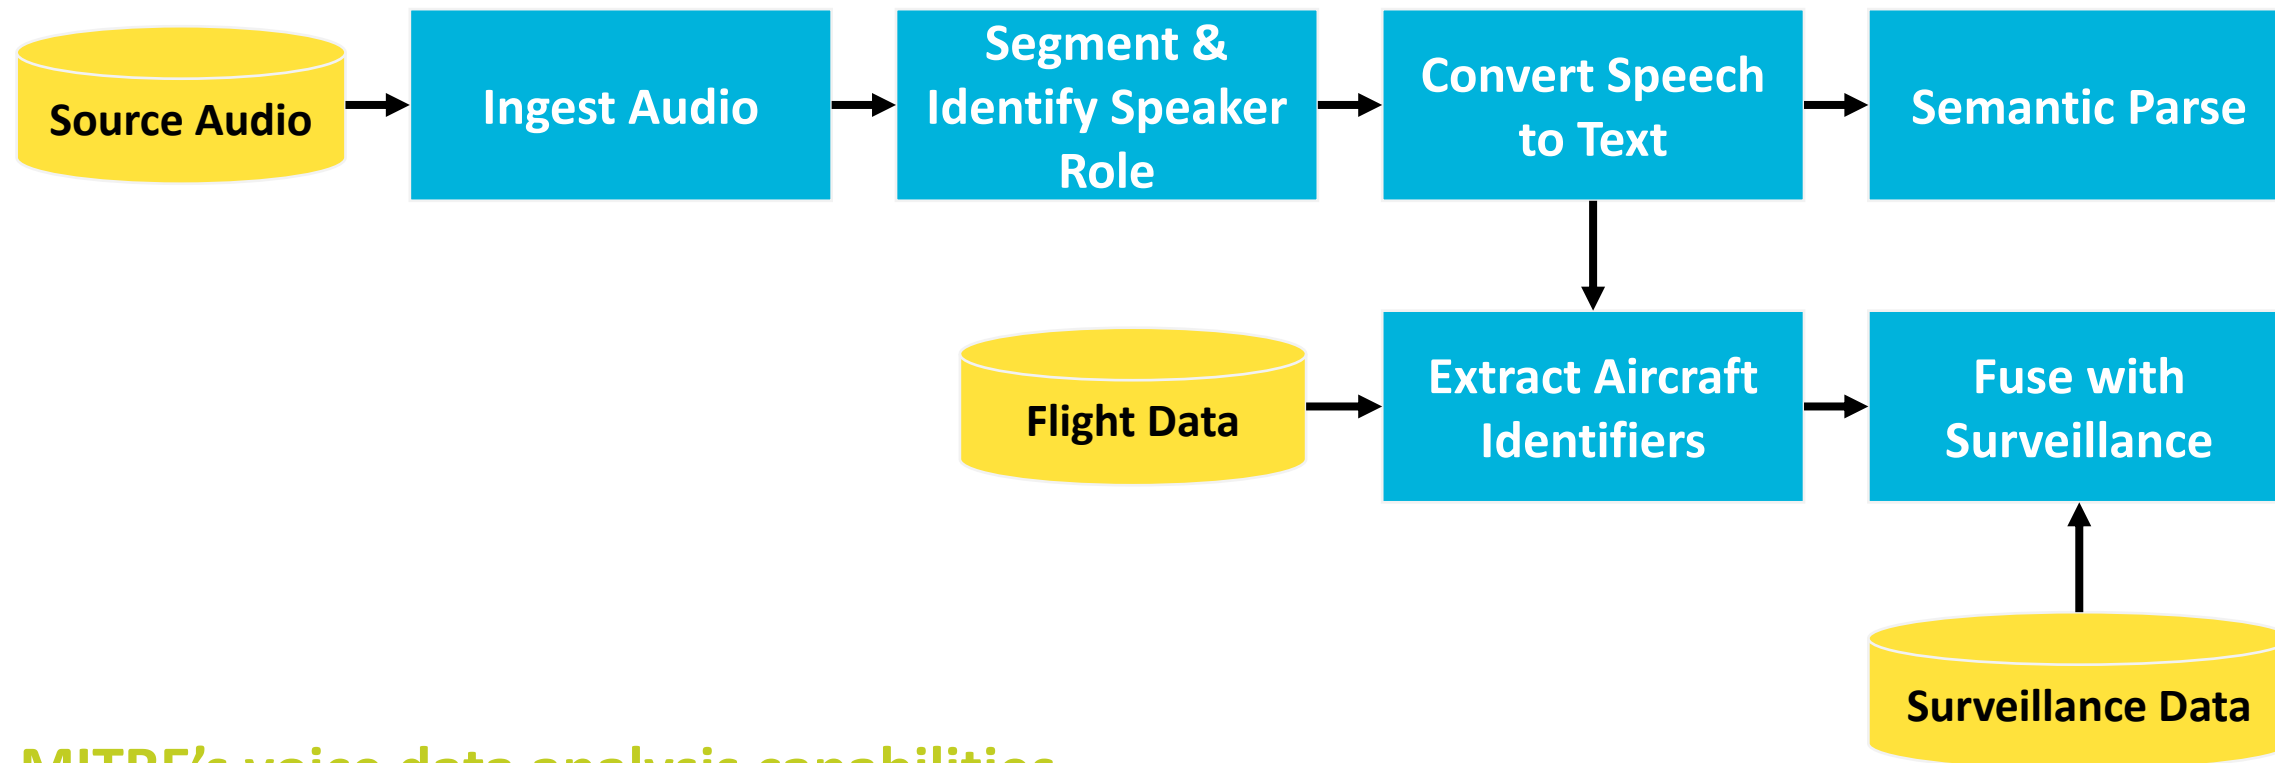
Source Audio

Ingest Audio

Segment & Identify Speaker Role

Convert Speech to Text

Semantic Parse

Flight Data

Extract Aircraft Identifiers

Fuse with Surveillance

Surveillance Data

MITRE's voice data analysis capabilities